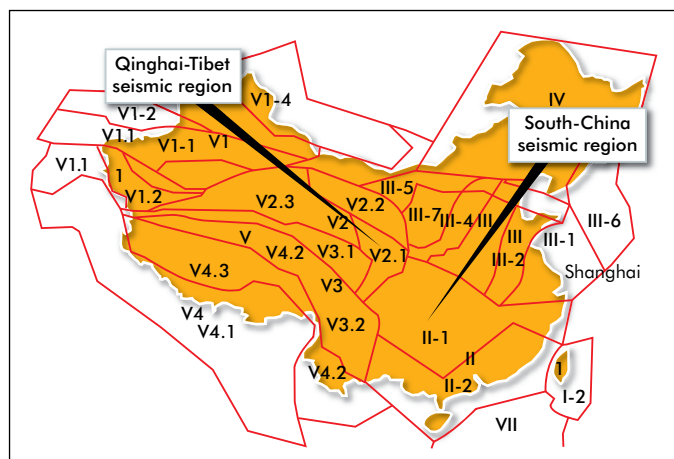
Qinghai-Tibet seismic region

South-China seismic region

V1-2
V1-4
V1.1
V1.1
V1-1
V1
1
V1.2
IV
III-5
V2.3
V2.2
III-7
III-4
III
V2
III
III-6
III-1
V
V4.2
V3.1
V2.1
III-2
Shanghai
V4.3
V3
V4
V4.1
II-1
V3.2
II
V4.2
I
II-2
I-2
VII